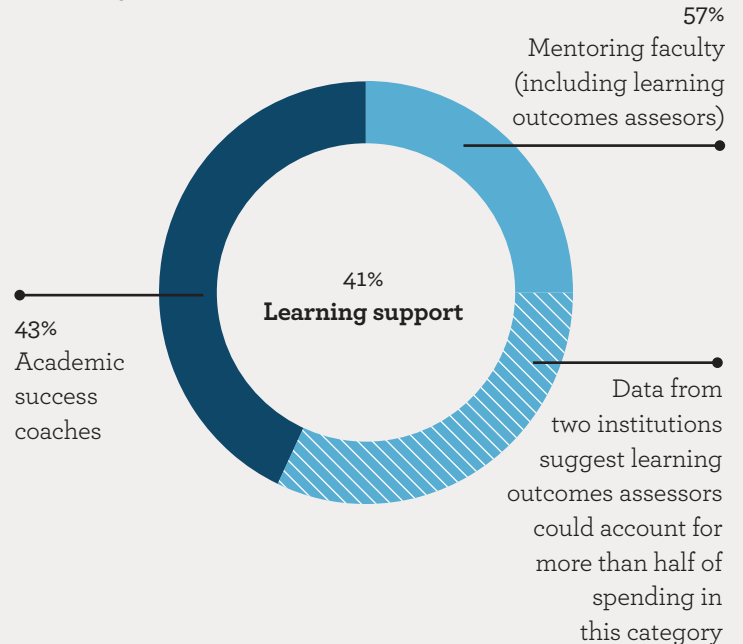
57%
Mentoring faculty (including learning outcomes assesors)

41%
Learning support

43%
Academic success coaches

Data from two institutions suggest learning outcomes assessors could account for more than half of spending in this category